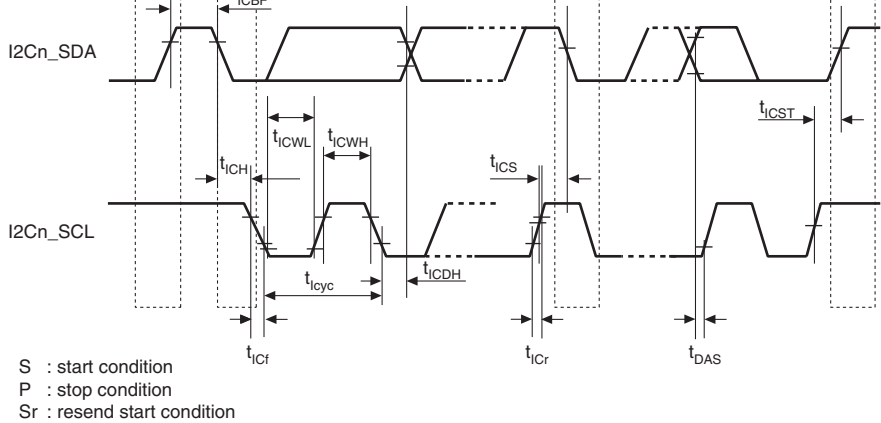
$t_{ICBF}$

I2Cn_SDA

$t_{ICWL}$ $t_{ICWH}$

$t_{ICST}$

$t_{ICH}$

$t_{ICS}$

I2Cn_SCL

$t_{ICDH}$

$t_{Icyc}$

$t_{ICf}$

$t_{ICr}$

$t_{DAS}$

S : start condition
P : stop condition
Sr : resend start condition